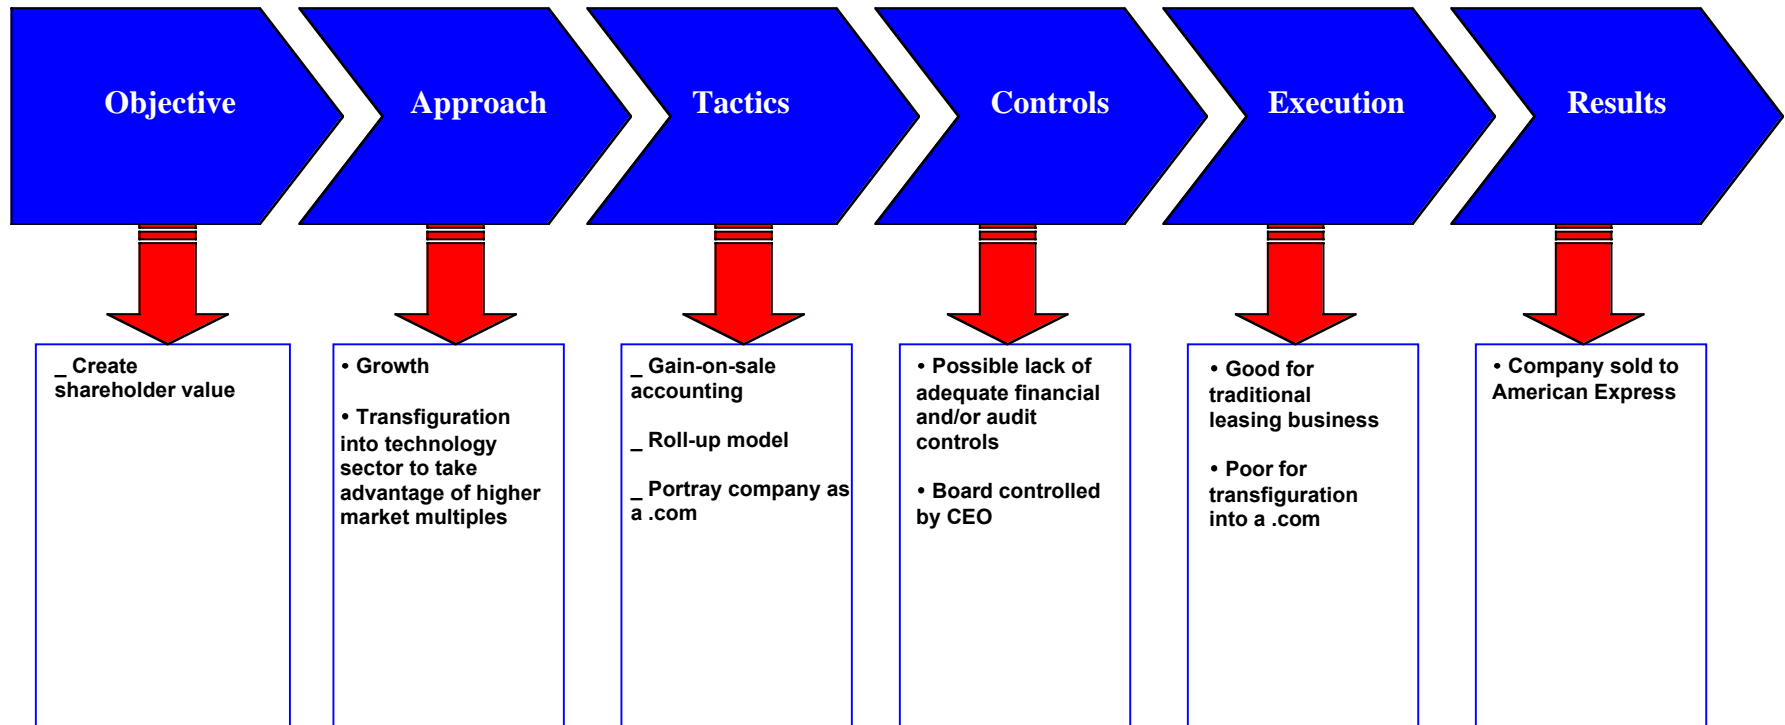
Objective

Approach

Tactics

Controls

Execution

Results

_ Create shareholder value

• Growth

• Transfiguration into technology sector to take advantage of higher market multiples

_ Gain-on-sale accounting

_ Roll-up model

_ Portray company as a .com

• Possible lack of adequate financial and/or audit controls

• Board controlled by CEO

• Good for traditional leasing business

• Poor for transfiguration into a .com

• Company sold to American Express